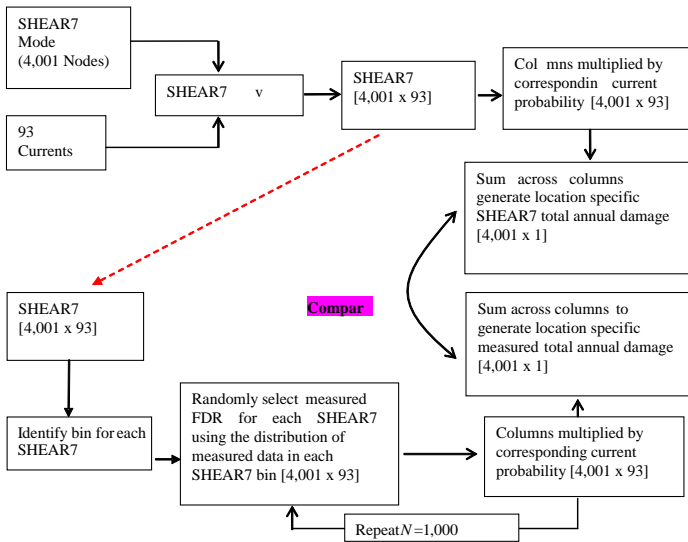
SHEAR7 Mode (4,001 Nodes)

93 Currents

SHEAR7 v

SHEAR7 [4,001 x 93]

Col mns multiplied by correspondin current probability [4,001 x 93]

Sum across columns generate location specific SHEAR7 total annual damage [4,001 x 1]

SHEAR7 [4,001 x 93]

Compar

Sum across columns to generate location specific measured total annual damage [4,001 x 1]

Identify bin for each SHEAR7

Randomly select measured FDR for each SHEAR7 using the distribution of measured data in each SHEAR7 bin [4,001 x 93]

Columns multiplied by corresponding current probability [4,001 x 93]

Repeat $N = 1{,}000$